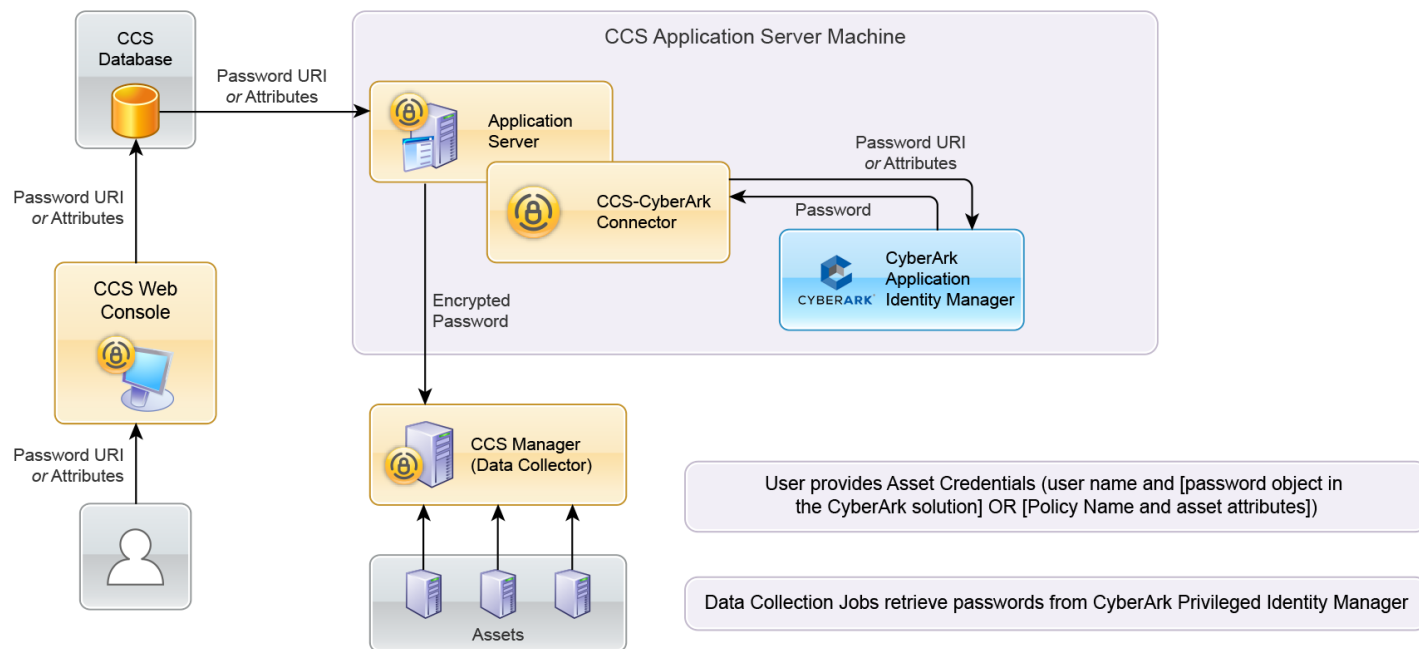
CCS Database

Password URI *or* Attributes

CCS Application Server Machine

Application Server

Password URI *or* Attributes

CCS-CyberArk Connector

Password

CyberArk Application Identity Manager

CYBERARK

Password URI *or* Attributes

CCS Web Console

Encrypted Password

Password URI *or* Attributes

CCS Manager (Data Collector)

User provides Asset Credentials (user name and [password object in the CyberArk solution] OR [Policy Name and asset attributes])

Data Collection Jobs retrieve passwords from CyberArk Privileged Identity Manager

Assets